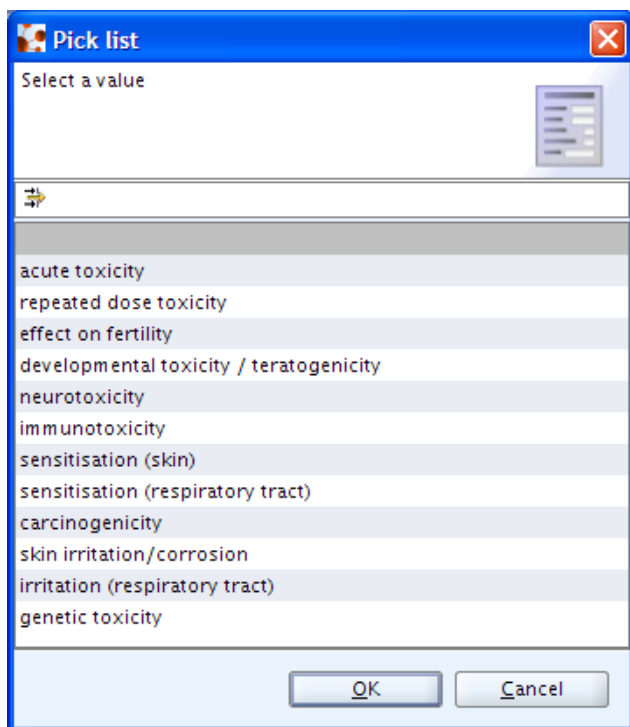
Pick list

Select a value

acute toxicity
repeated dose toxicity
effect on fertility
developmental toxicity / teratogenicity
neurotoxicity
immunotoxicity
sensitisation (skin)
sensitisation (respiratory tract)
carcinogenicity
skin irritation/corrosion
irritation (respiratory tract)
genetic toxicity

OK
Cancel